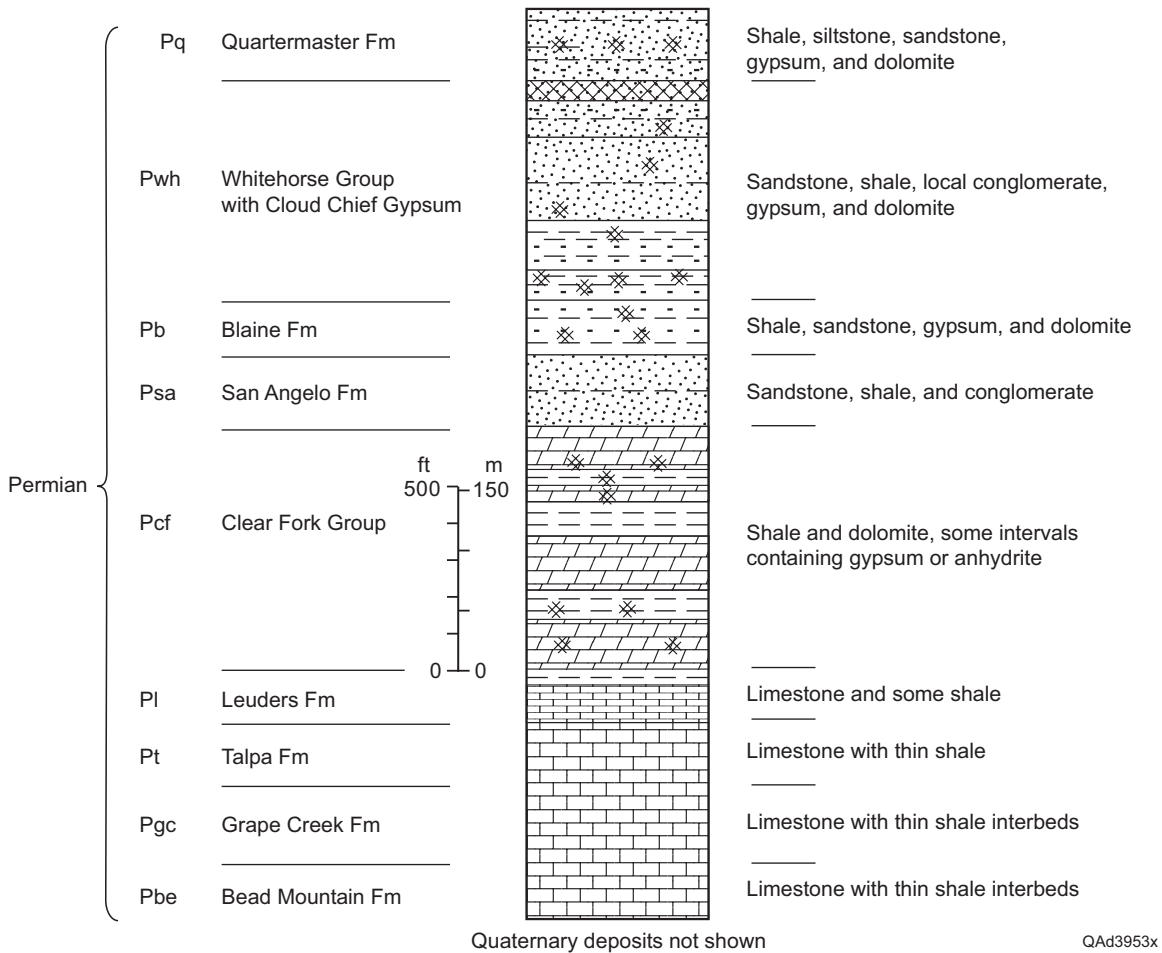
Permian

Pq Quartermaster Fm

Shale, siltstone, sandstone, gypsum, and dolomite

Pwh Whitehorse Group with Cloud Chief Gypsum

Sandstone, shale, local conglomerate, gypsum, and dolomite

Pb Blaine Fm

Shale, sandstone, gypsum, and dolomite

Psa San Angelo Fm

Sandstone, shale, and conglomerate

ft m
500 150

Pcf Clear Fork Group

Shale and dolomite, some intervals containing gypsum or anhydrite

0 0

Pl Leuders Fm

Limestone and some shale

Pt Talpa Fm

Limestone with thin shale

Pgc Grape Creek Fm

Limestone with thin shale interbeds

Pbe Bead Mountain Fm

Limestone with thin shale interbeds

Quaternary deposits not shown

QAd3953x